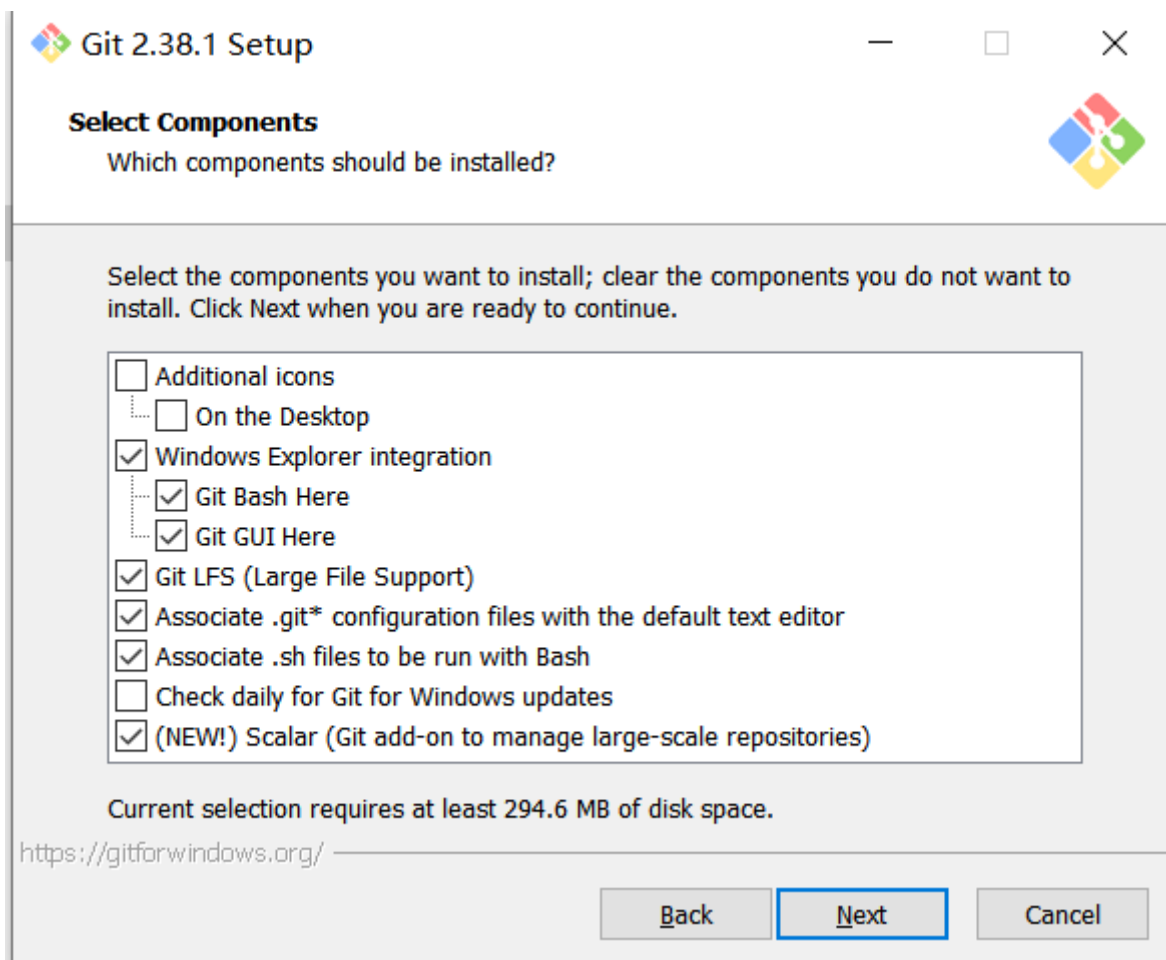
Git 2.38.1 Setup

Select Components
Which components should be installed?

Select the components you want to install; clear the components you do not want to install. Click Next when you are ready to continue.

Additional icons
On the Desktop
Windows Explorer integration
Git Bash Here
Git GUI Here
Git LFS (Large File Support)
Associate .git* configuration files with the default text editor
Associate .sh files to be run with Bash
Check daily for Git for Windows updates
(NEW!) Scalar (Git add-on to manage large-scale repositories)

Current selection requires at least 294.6 MB of disk space.

https://gitforwindows.org/

Back
Next
Cancel